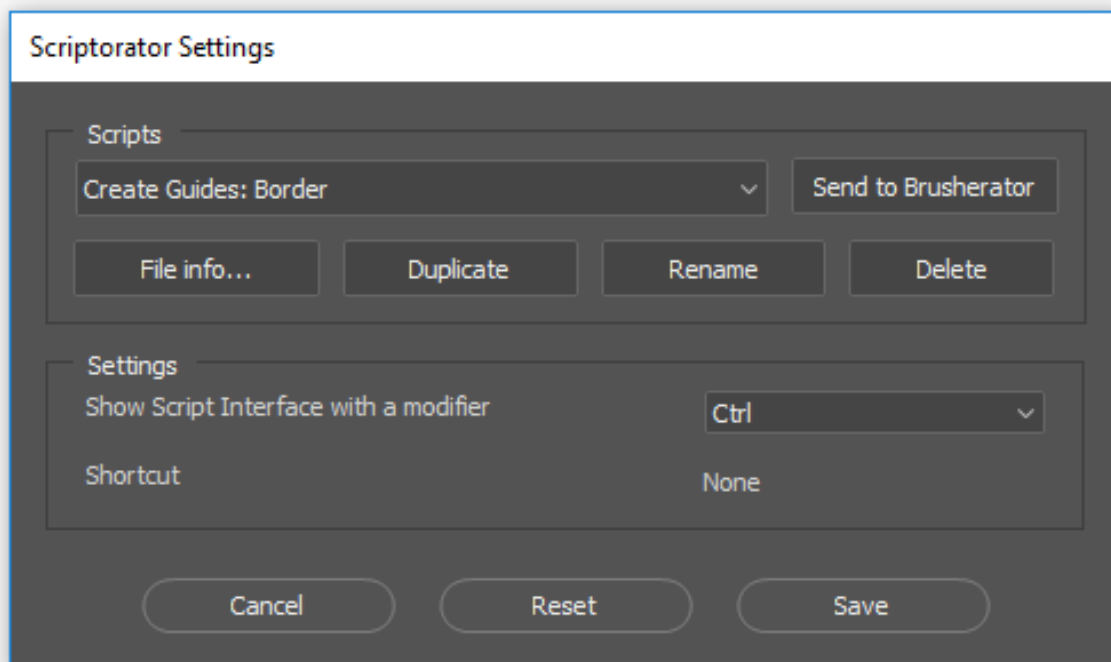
Scriptorator Settings

Scripts

Create Guides: Border

Send to Brusherator

File info...

Duplicate

Rename

Delete

Settings

Show Script Interface with a modifier

Ctrl

Shortcut

None

Cancel

Reset

Save